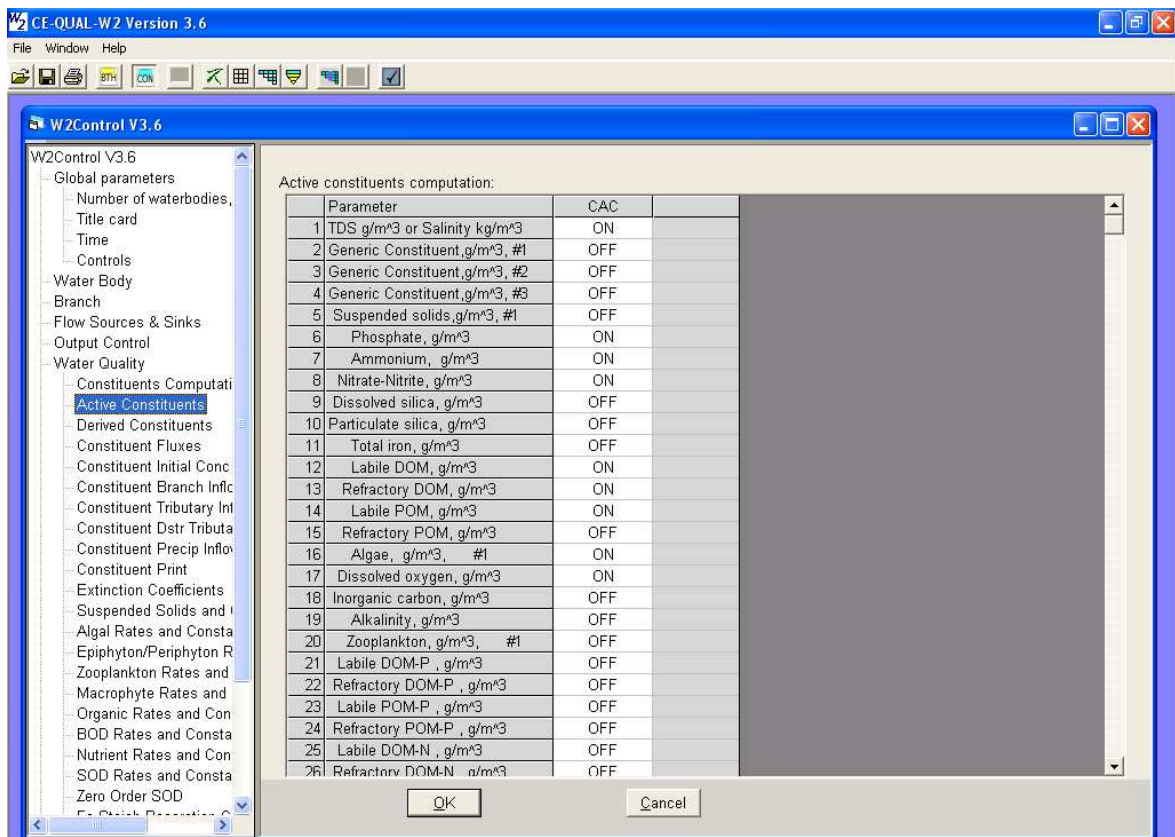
CE-QUAL-W2 Version 3.6
File Window Help
BTH CON

W2Control V3.6

W2Control V3.6
Global parameters
Number of waterbodies,
Title card
Time
Controls
Water Body
Branch
Flow Sources & Sinks
Output Control
Water Quality
Constituents Computati
Active Constituents
Derived Constituents
Constituent Fluxes
Constituent Initial Conc
Constituent Branch Inflc
Constituent Tributary Inf
Constituent Dstr Tributa
Constituent Precip Inflov
Constituent Print
Extinction Coefficients
Suspended Solids and
Algal Rates and Consta
Epiphyton/Periphyton R
Zooplankton Rates and
Macrophyte Rates and
Organic Rates and Con
BOD Rates and Consta
Nutrient Rates and Con
SOD Rates and Consta
Zero Order SOD
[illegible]

Active constituents computation:

| | Parameter | CAC | |
|---|---|---|---|
| 1 | TDS g/m^3 or Salinity kg/m^3 | ON | |
| 2 | Generic Constituent,g/m^3, #1 | OFF | |
| 3 | Generic Constituent,g/m^3, #2 | OFF | |
| 4 | Generic Constituent,g/m^3, #3 | OFF | |
| 5 | Suspended solids,g/m^3, #1 | OFF | |
| 6 | Phosphate, g/m^3 | ON | |
| 7 | Ammonium, g/m^3 | ON | |
| 8 | Nitrate-Nitrite, g/m^3 | ON | |
| 9 | Dissolved silica, g/m^3 | OFF | |
| 10 | Particulate silica, g/m^3 | OFF | |
| 11 | Total iron, g/m^3 | OFF | |
| 12 | Labile DOM, g/m^3 | ON | |
| 13 | Refractory DOM, g/m^3 | ON | |
| 14 | Labile POM, g/m^3 | ON | |
| 15 | Refractory POM, g/m^3 | OFF | |
| 16 | Algae, g/m^3, #1 | ON | |
| 17 | Dissolved oxygen, g/m^3 | ON | |
| 18 | Inorganic carbon, g/m^3 | OFF | |
| 19 | Alkalinity, g/m^3 | OFF | |
| 20 | Zooplankton, g/m^3, #1 | OFF | |
| 21 | Labile DOM-P , g/m^3 | OFF | |
| 22 | Refractory DOM-P , g/m^3 | OFF | |
| 23 | Labile POM-P , g/m^3 | OFF | |
| 24 | Refractory POM-P , g/m^3 | OFF | |
| 25 | Labile DOM-N , g/m^3 | OFF | |
| 26 | Refractory DOM-N , g/m^3 | OFF | |

OK Cancel